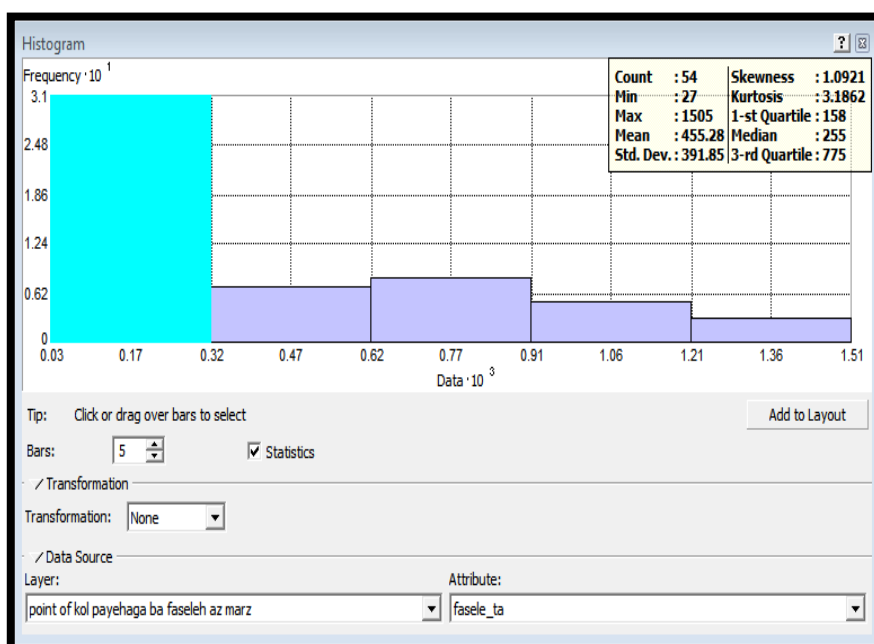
Histogram

Frequency $\cdot 10^{1}$

| Count | : 54 | Skewness | : 1.0921 |
|---|---|---|---|
| Min | : 27 | Kurtosis | : 3.1862 |
| Max | : 1505 | 1-st Quartile | : 158 |
| Mean | : 455.28 | Median | : 255 |
| Std. Dev. | : 391.85 | 3-rd Quartile | : 775 |

3.1
2.48
1.86
1.24
0.62
0

0.03 0.17 0.32 0.47 0.62 0.77 0.91 1.06 1.21 1.36 1.51

Data $\cdot 10^{3}$

Tip: Click or drag over bars to select

Add to Layout

Bars: 5

Statistics

Transformation

Transformation: None

Data Source

Layer:

point of kol payehaga ba faseleh az marz

Attribute:

fasele_ta